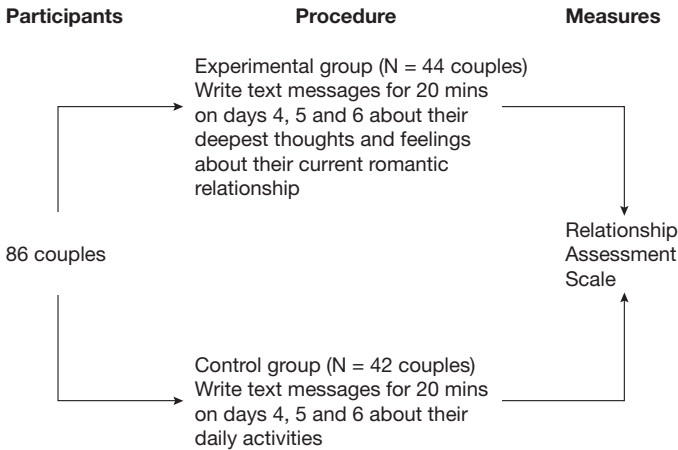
Participants

Procedure

Measures

Experimental group (N = 44 couples) Write text messages for 20 mins on days 4, 5 and 6 about their deepest thoughts and feelings about their current romantic relationship

86 couples

Relationship Assessment Scale

Control group (N = 42 couples) Write text messages for 20 mins on days 4, 5 and 6 about their daily activities